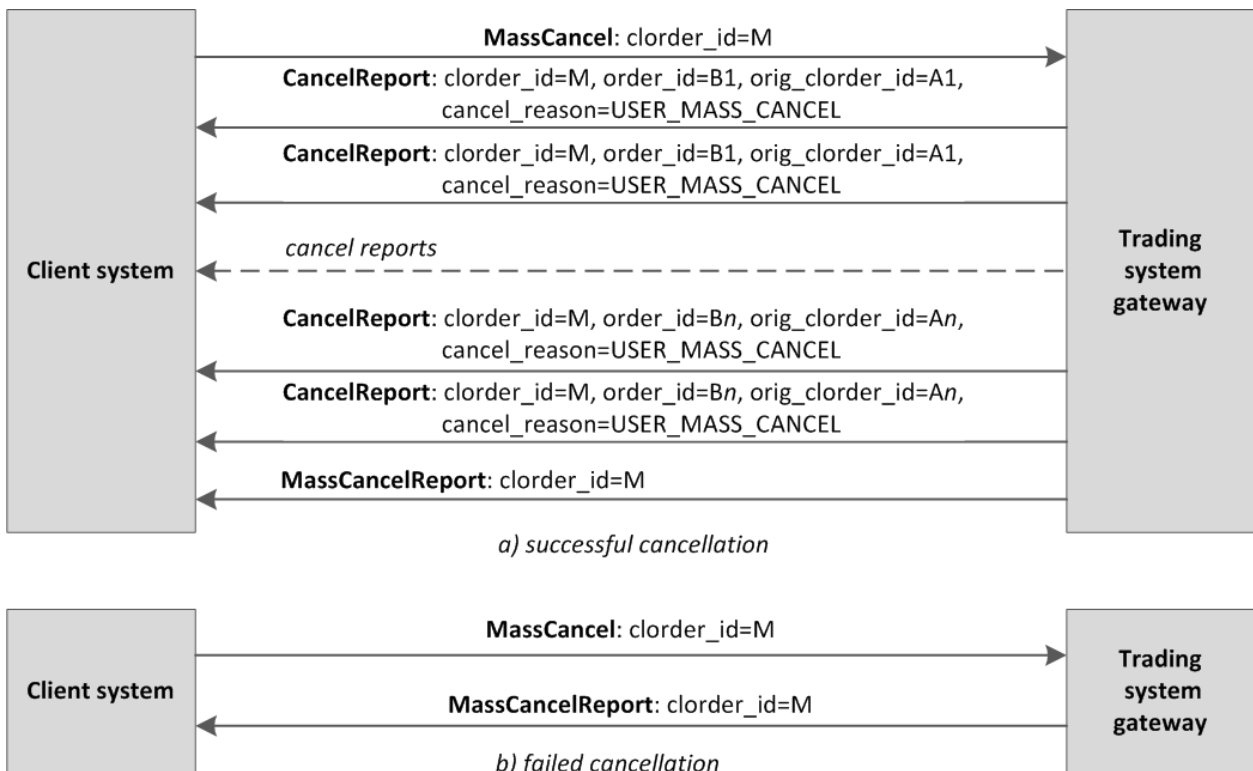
MassCancel: clorder_id=M

CancelReport: clorder_id=M, order_id=B1, orig_clorder_id=A1, cancel_reason=USER_MASS_CANCEL

CancelReport: clorder_id=M, order_id=B1, orig_clorder_id=A1, cancel_reason=USER_MASS_CANCEL

Client system

cancel reports

Trading system gateway

CancelReport: clorder_id=M, order_id=Bn, orig_clorder_id=An, cancel_reason=USER_MASS_CANCEL

CancelReport: clorder_id=M, order_id=Bn, orig_clorder_id=An, cancel_reason=USER_MASS_CANCEL

MassCancelReport: clorder_id=M

a) successful cancellation

MassCancel: clorder_id=M

Client system

MassCancelReport: clorder_id=M

Trading system gateway

b) failed cancellation